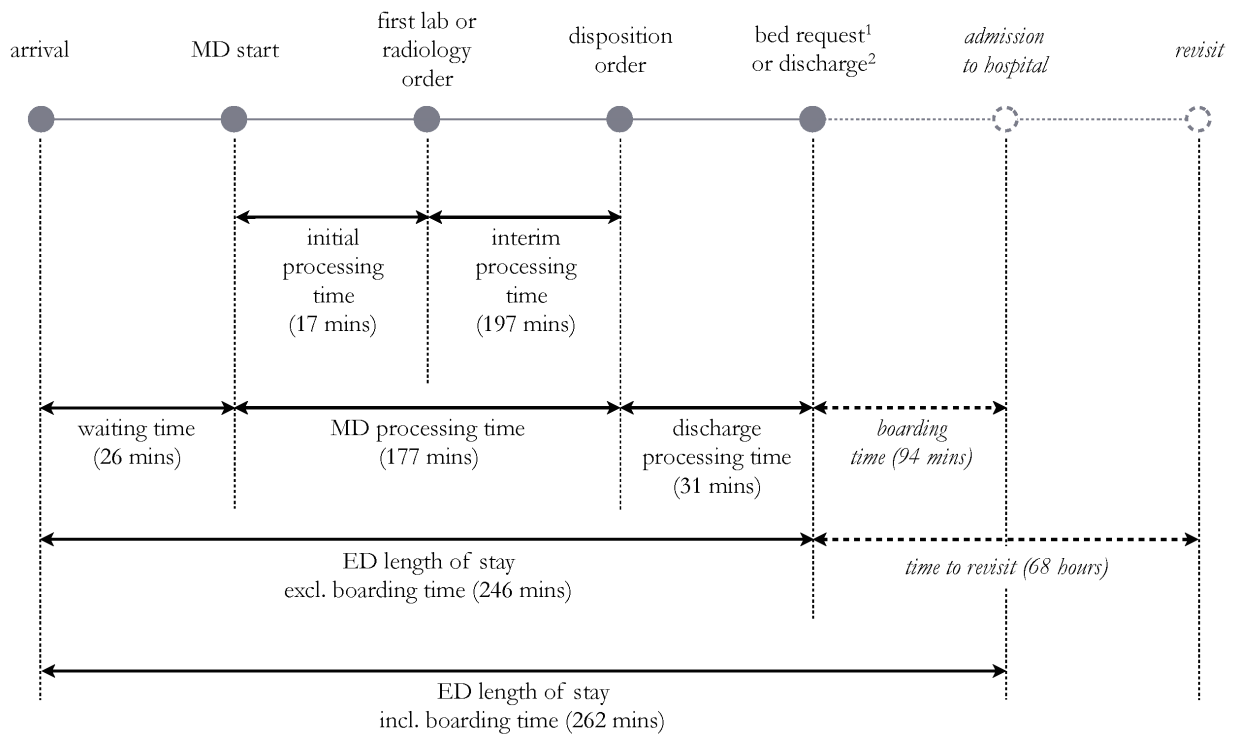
arrival

MD start

first lab or radiology order

disposition order

bed request$^1$ or discharge$^2$

*admission to hospital*

*revisit*

initial processing time (17 mins)

interim processing time (197 mins)

waiting time (26 mins)

MD processing time (177 mins)

discharge processing time (31 mins)

*boarding time (94 mins)*

ED length of stay excl. boarding time (246 mins)

*time to revisit (68 hours)*

ED length of stay incl. boarding time (262 mins)